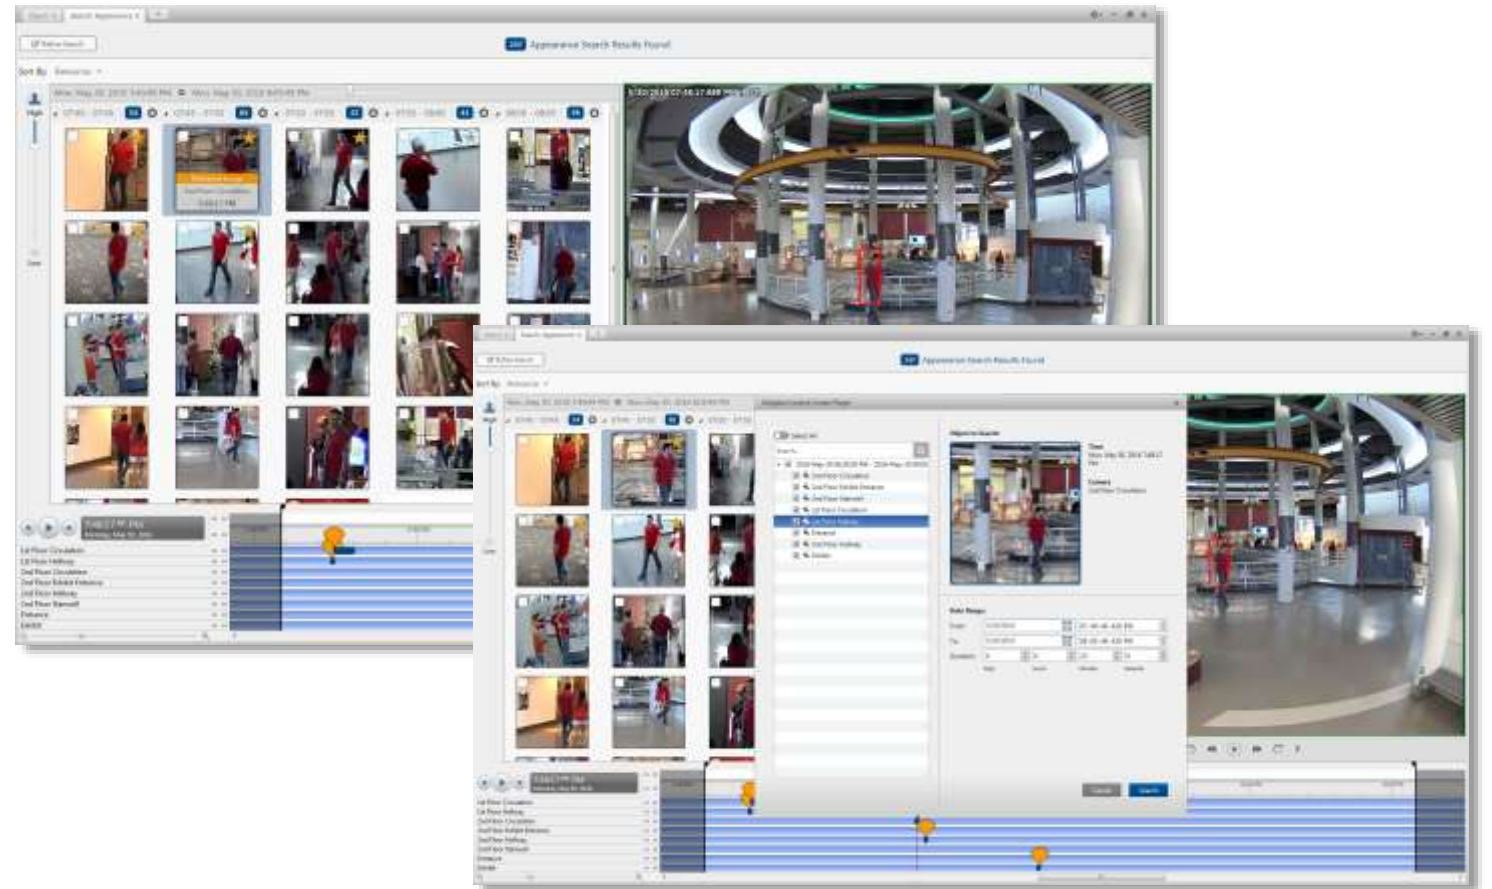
Appearance Search Results Found

Sort By

High

Low

1st Floor Circulation
1st Floor Hallway
2nd Floor Circulation
2nd Floor Exhibit Entrance
2nd Floor Hallway
2nd Floor Stairwell
Entrance
Exit

Appearance Search Results Found

Sort By

Select All

Object to Search

Time

Camera

Date Range

From

To

Duration

1st Floor Circulation
1st Floor Hallway
2nd Floor Circulation
2nd Floor Exhibit Entrance
2nd Floor Hallway
2nd Floor Stairwell
Entrance
Exit

Cancel

Search